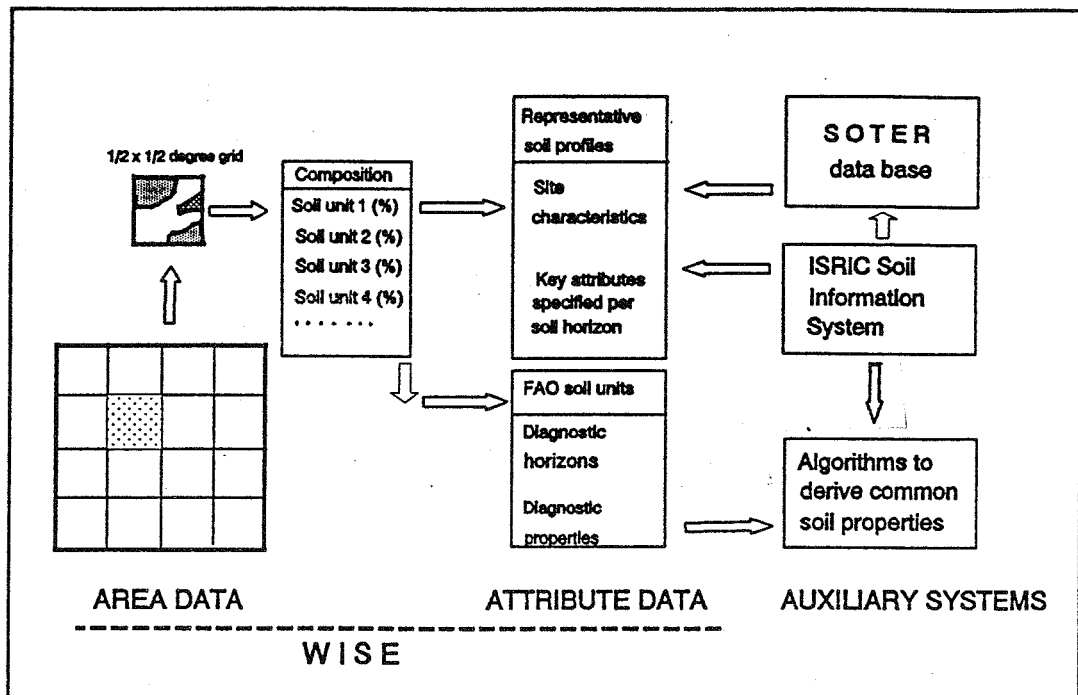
1/2 x 1/2 degree grid

Composition

Soil unit 1 (%)

Soil unit 2 (%)

Soil unit 3 (%)

Soil unit 4 (%)

.......

Representative soil profiles

Site characteristics

Key attributes specified per soil horizon

FAO soil units

Diagnostic horizons

Diagnostic properties

SOTER data base

ISRIC Soil Information System

Algorithms to derive common soil properties

AREA DATA

ATTRIBUTE DATA

AUXILIARY SYSTEMS

WISE